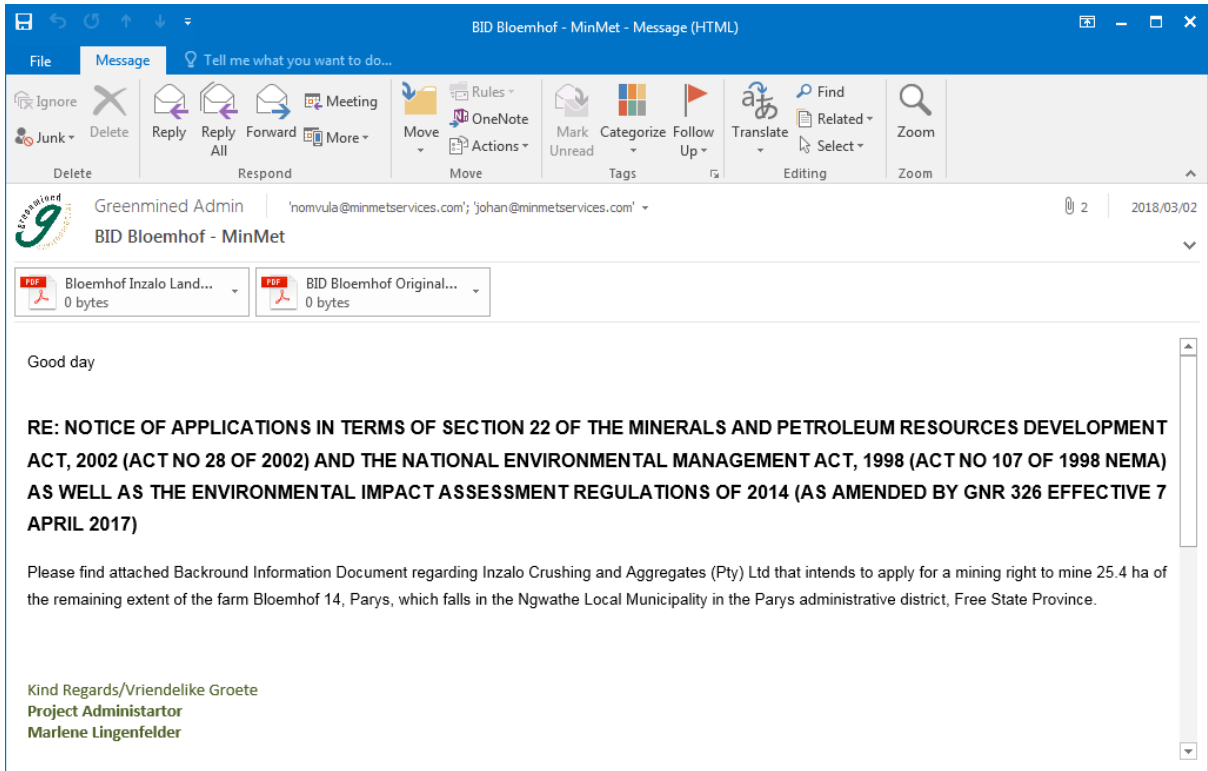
BID Bloemhof - MinMet - Message (HTML)

File Message Tell me what you want to do...

Ignore
Junk
Delete
Delete

Reply
Reply All
Forward
Meeting
More
Respond

Move
Rules
OneNote
Actions
Move

Mark Unread
Categorize
Follow Up
Tags

Translate
Find
Related
Select
Editing

Zoom
Zoom

Greenmined

Greenmined Admin 'nomvula@minmetservices.com'; 'johan@minmetservices.com'
BID Bloemhof - MinMet

2 2018/03/02

PDF Bloemhof Inzalo Land... 0 bytes
PDF BID Bloemhof Original... 0 bytes

Good day

RE: NOTICE OF APPLICATIONS IN TERMS OF SECTION 22 OF THE MINERALS AND PETROLEUM RESOURCES DEVELOPMENT ACT, 2002 (ACT NO 28 OF 2002) AND THE NATIONAL ENVIRONMENTAL MANAGEMENT ACT, 1998 (ACT NO 107 OF 1998 NEMA) AS WELL AS THE ENVIRONMENTAL IMPACT ASSESSMENT REGULATIONS OF 2014 (AS AMENDED BY GNR 326 EFFECTIVE 7 APRIL 2017)

Please find attached Backround Information Document regarding Inzalo Crushing and Aggregates (Pty) Ltd that intends to apply for a mining right to mine 25.4 ha of the remaining extent of the farm Bloemhof 14, Parys, which falls in the Ngwathe Local Municipality in the Parys administrative district, Free State Province.

Kind Regards/Vriendelike Groete
Project Administartor
Marlene Lingenfelder